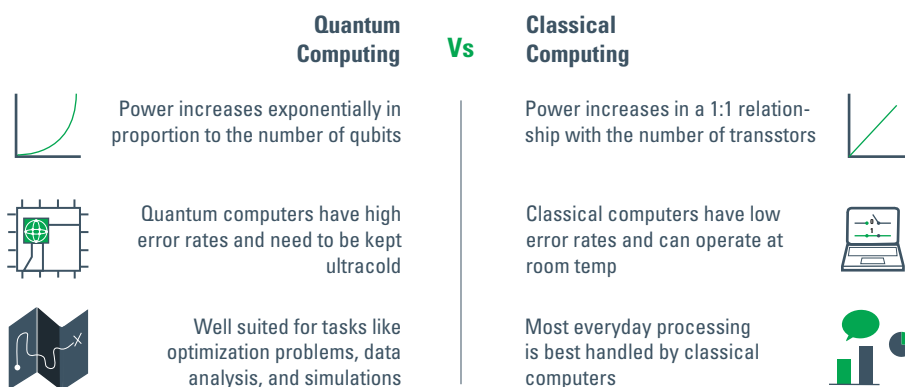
Quantum Computing

Vs

Classical Computing

Power increases exponentially in proportion to the number of qubits

Power increases in a 1:1 relationship with the number of transstors

Quantum computers have high error rates and need to be kept ultracold

Classical computers have low error rates and can operate at room temp

Well suited for tasks like optimization problems, data analysis, and simulations

Most everyday processing is best handled by classical computers